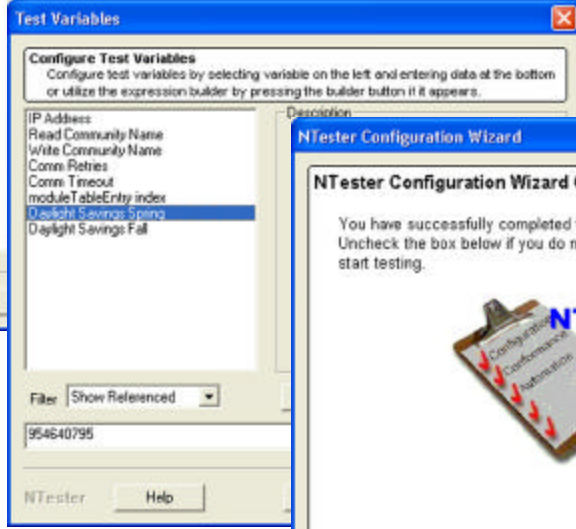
Test Variables

Configure Test Variables
Configure test variables by selecting variable on the left and entering data at the bottom or utilize the expression builder by pressing the builder button if it appears.

IP Address
Read Community Name
Write Community Name
Comm Retries
Comm Timeout
moduleTableEntry index
Daylight Savings Spring
Daylight Savings Fall

Description

Filter Show Referenced

954640795

NTester Help

NTester Configuration Wizard

NTester Configuration Wizard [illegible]

You have successfully completed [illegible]
Uncheck the box below if you do n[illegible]
start testing.

NT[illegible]
Configuration
Conformance
Automation